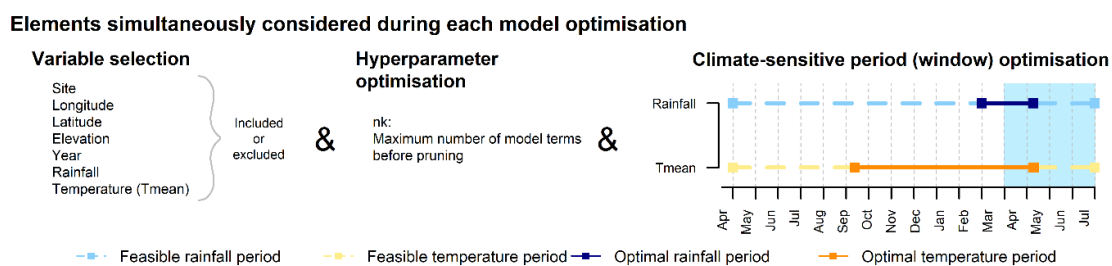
Elements simultaneously considered during each model optimisation

Variable selection

Site
Longitude
Latitude
Elevation
Year
Rainfall
Temperature (Tmean)

Included or excluded

&

Hyperparameter optimisation

nk:
Maximum number of model terms before pruning

&

Climate-sensitive period (window) optimisation

Rainfall

Tmean

Apr May Jun Jul Aug Sep Oct Nov Dec Jan Feb Mar Apr May Jun Jul

Feasible rainfall period
Feasible temperature period
Optimal rainfall period
Optimal temperature period